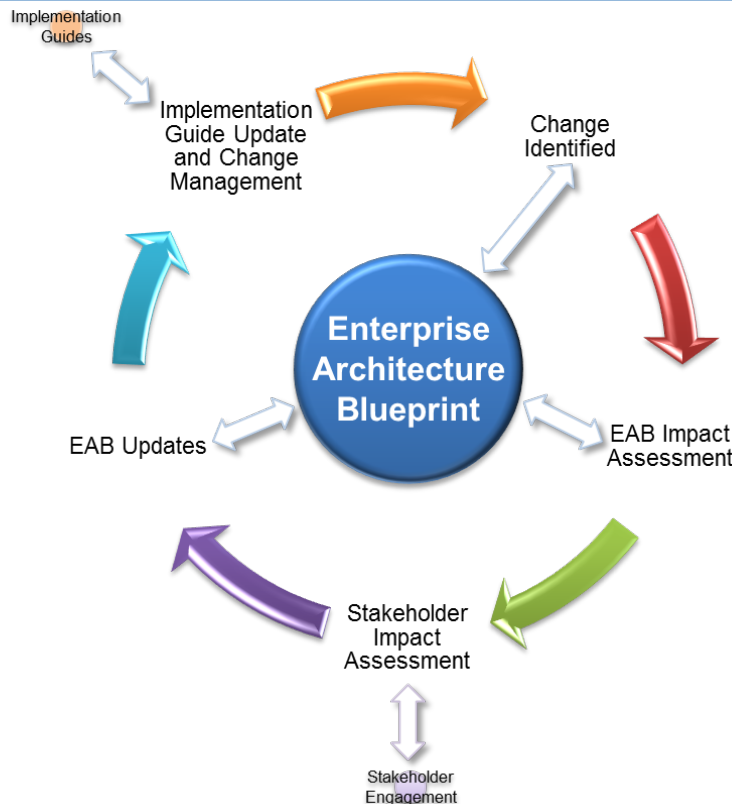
Implementation Guides

Implementation Guide Update and Change Management

Change Identified

Enterprise Architecture Blueprint

EAB Updates

EAB Impact Assessment

Stakeholder Impact Assessment

Stakeholder Engagement